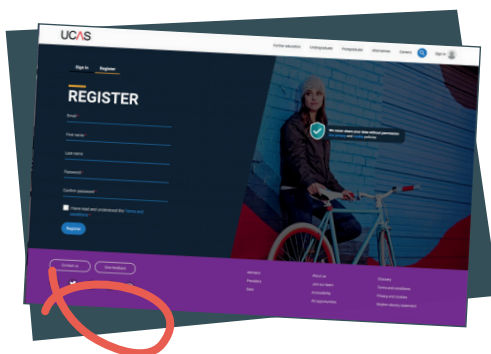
UCAS

Further education Undergraduate Postgraduate Jobs/careers Careers Sign in

Sign in Register

REGISTER

Email*

First name*

Last name*

Password*

Confirm password*

I have read and understand the Terms and conditions*

Register

We never share your data without permission. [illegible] privacy and cookie policies

Contact us Give feedback

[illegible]
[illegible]
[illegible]

About us
Work for UCAS
Accessibility
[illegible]

Glossary
Terms and conditions
Privacy and cookies
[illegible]